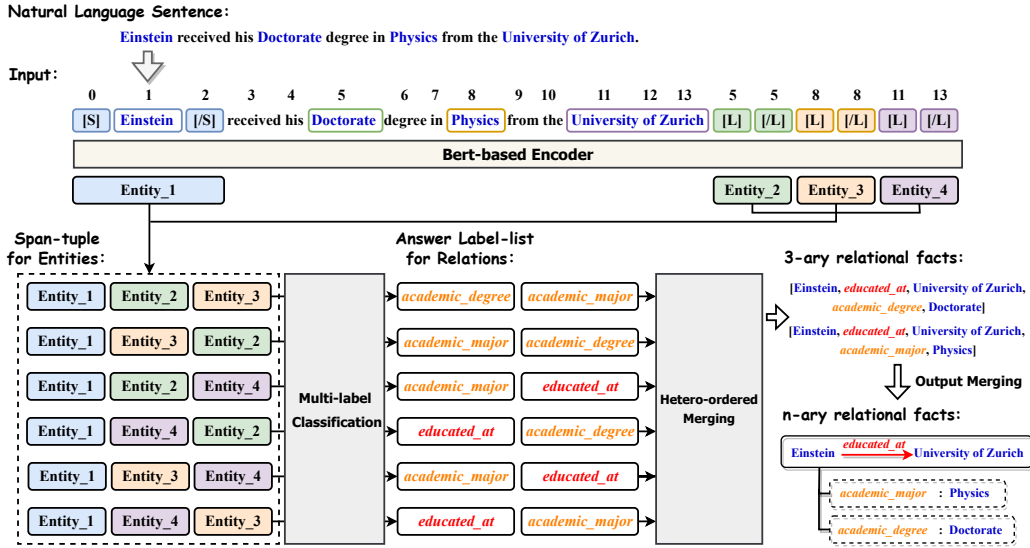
Natural Language Sentence:

Einstein received his Doctorate degree in Physics from the University of Zurich.

Input:

| 0 | 1 | 2 | 3 | 4 | 5 | 6 | 7 | 8 | 9 | 10 | 11 | 12 | 13 | 5 | 5 | 8 | 8 | 11 | 13 |
|---|---|---|---|---|---|---|---|---|---|---|---|---|---|---|---|---|---|---|---|
| [S] | Einstein | [/S] | received | his | Doctorate | degree | in | Physics | from | the | University of Zurich | | | [L] | [/L] | [L] | [/L] | [L] | [/L] |

Bert-based Encoder

Entity_1

Entity_2 Entity_3 Entity_4

Span-tuple for Entities:

Entity_1 Entity_2 Entity_3
Entity_1 Entity_3 Entity_2
Entity_1 Entity_2 Entity_4
Entity_1 Entity_4 Entity_2
Entity_1 Entity_3 Entity_4
Entity_1 Entity_4 Entity_3

Multi-label Classification

Answer Label-list for Relations:

academic_degree academic_major
academic_major academic_degree
academic_major educated_at
educated_at academic_degree
academic_major educated_at
educated_at academic_major

Hetero-ordered Merging

3-ary relational facts:

[Einstein, educated_at, University of Zurich, academic_degree, Doctorate]

[Einstein, educated_at, University of Zurich, academic_major, Physics]

Output Merging

n-ary relational facts:

Einstein educated_at University of Zurich

academic_major : Physics

academic_degree : Doctorate